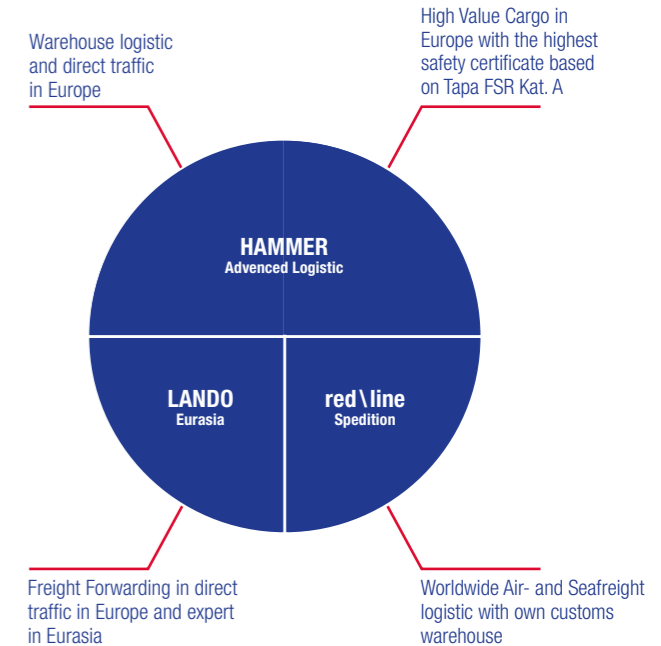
Warehouse logistic and direct traffic in Europe

High Value Cargo in Europe with the highest safety certificate based on Tapa FSR Kat. A

HAMMER
Advenced Logistic

LANDO
Eurasia

red\line
Spedition

Freight Forwarding in direct traffic in Europe and expert in Eurasia

Worldwide Air- and Seafreight logistic with own customs warehouse